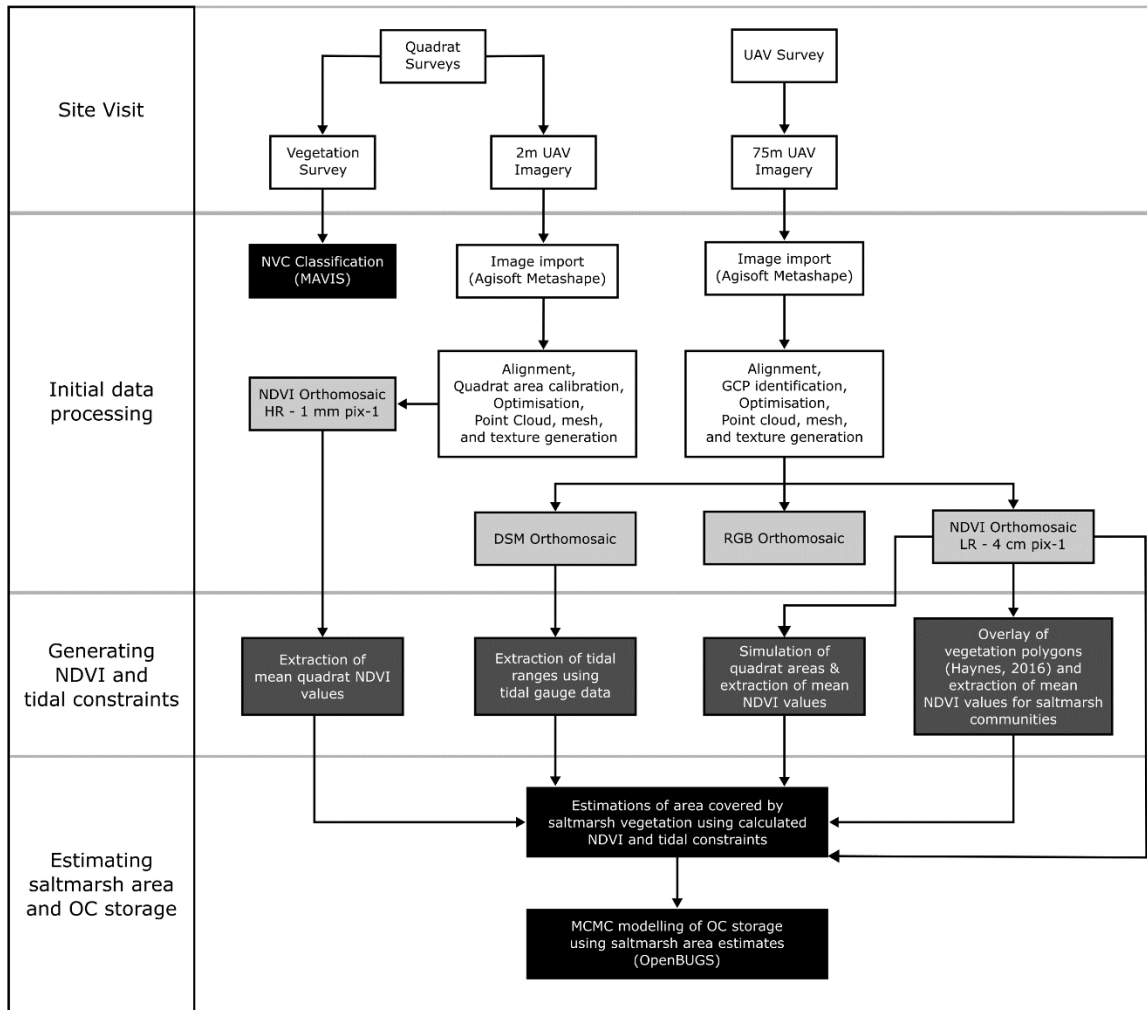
Site Visit

Quadrat Surveys

UAV Survey

Vegetation Survey

2m UAV Imagery

75m UAV Imagery

Initial data processing

NVC Classification (MAVIS)

Image import (Agisoft Metashape)

Image import (Agisoft Metashape)

NDVI Orthomosaic HR - 1 mm pix-1

Alignment, Quadrat area calibration, Optimisation, Point Cloud, mesh, and texture generation

Alignment, GCP identification, Optimisation, Point cloud, mesh, and texture generation

DSM Orthomosaic

RGB Orthomosaic

NDVI Orthomosaic LR - 4 cm pix-1

Generating NDVI and tidal constraints

Extraction of mean quadrat NDVI values

Extraction of tidal ranges using tidal gauge data

Simulation of quadrat areas & extraction of mean NDVI values

Overlay of vegetation polygons (Haynes, 2016) and extraction of mean NDVI values for saltmarsh communities

Estimating saltmarsh area and OC storage

Estimations of area covered by saltmarsh vegetation using calculated NDVI and tidal constraints

MCMC modelling of OC storage using saltmarsh area estimates (OpenBUGS)